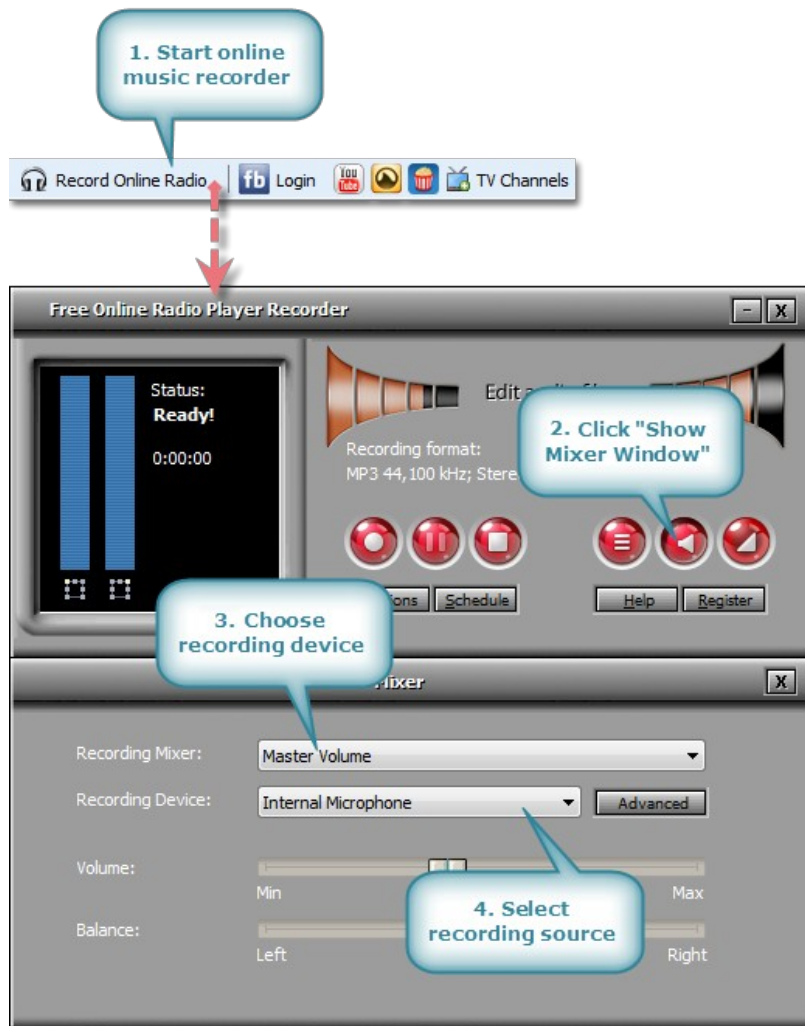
1. Start online music recorder

Record Online Radio | fb Login You Tube TV Channels

Free Online Radio Player Recorder

Status:
Ready!

0:00:00

Edit a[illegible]

Recording format:
MP3 44,100 kHz; Stere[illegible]

2. Click "Show Mixer Window"

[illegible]ions Schedule

Help Register

3. Choose recording device

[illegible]ixer

Recording Mixer: Master Volume

Recording Device: Internal Microphone

Advanced

Volume:

Min

Max

Balance:

Left

Right

4. Select recording source